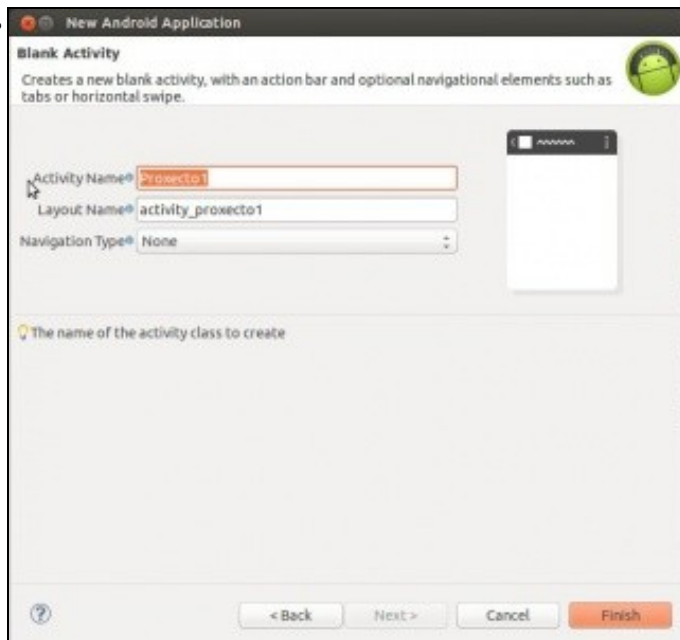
New Android Application

Blank Activity

Creates a new blank activity, with an action bar and optional navigational elements such as tabs or horizontal swipe.

Activity Name Proxecto1

Layout Name activity_proxecto1

Navigation Type None

The name of the activity class to create

?

< Back

Next >

Cancel

Finish